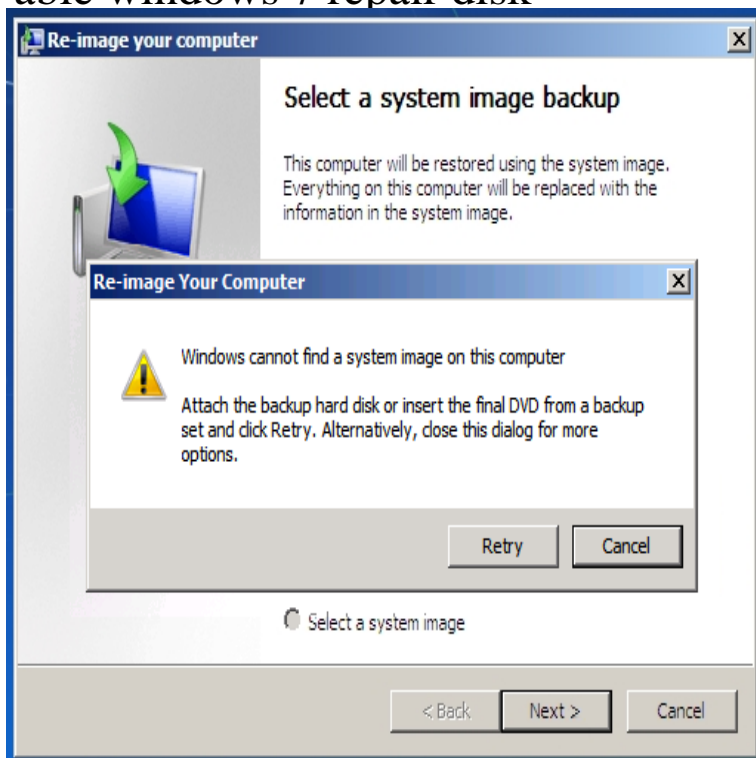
able Windows 7 repair disk

Re-image your computer

Select a system image backup

This computer will be restored using the system image. Everything on this computer will be replaced with the information in the system image.

Re-image Your Computer

Windows cannot find a system image on this computer

Attach the backup hard disk or insert the final DVD from a backup set and click Retry. Alternatively, close this dialog for more options.

Retry Cancel

Select a system image

< Back Next > Cancel